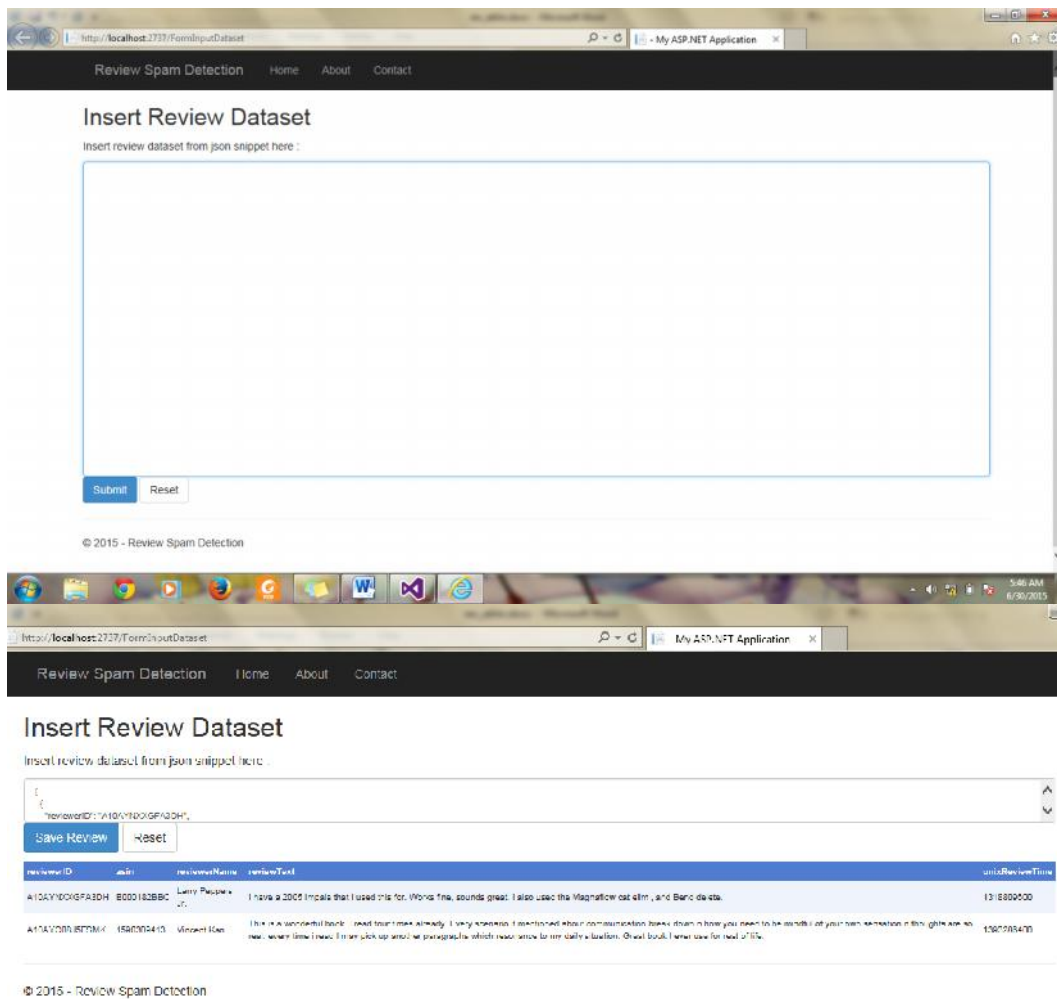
http://localhost:2737/FormInputDataset
- My ASP.NET Application

Review Spam Detection Home About Contact

Insert Review Dataset

Insert review dataset from json snippet here :

Submit Reset

© 2015 - Review Spam Detection

5:46 AM
6/30/2015

http://localhost:2737/FormInputDataset
My ASP.NET Application

Review Spam Detection Home About Contact

Insert Review Dataset

Insert review dataset from json snippet here :

[
{
"reviewerID":"A10AYNDXGFA3DH",

Save Review Reset

| reviewerID | asin | reviewerName | reviewText | unixReviewTime |
|---|---|---|---|---|
| A10AYNDXGFA3DH | B000182BBC | Larry Peppers Jr. | I have a 2005 Impala that I used this for. Works fine, sounds great. I also used the Magnaflow cat elim , and Benz delete. | 1318809600 |
| A10AYD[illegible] | 1590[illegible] | Vincent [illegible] | This is a wonderful book . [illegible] | 13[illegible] |

© 2015 - Review Spam Detection